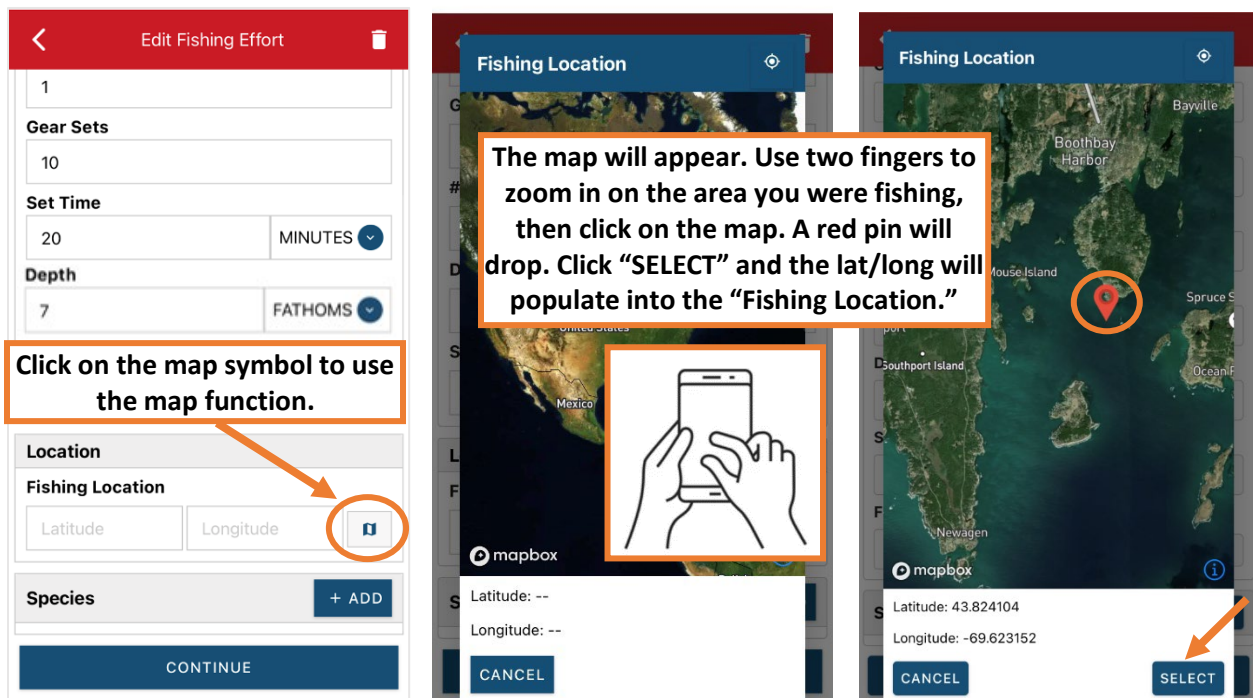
Edit Fishing Effort

1

Gear Sets

10

Set Time

20

MINUTES

Depth

7

FATHOMS

Click on the map symbol to use the map function.

Location

Fishing Location

Latitude

Longitude

Species

+ ADD

CONTINUE

Fishing Location

The map will appear. Use two fingers to zoom in on the area you were fishing, then click on the map. A red pin will drop. Click "SELECT" and the lat/long will populate into the "Fishing Location."

United States

Mexico

mapbox

Latitude: --

Longitude: --

CANCEL

Fishing Location

Bayville

Boothbay Harbor

Mouse Island

Spruce S

Southport Island

Ocean P

Newagen

mapbox

Latitude: 43.824104

Longitude: -69.623152

CANCEL

SELECT